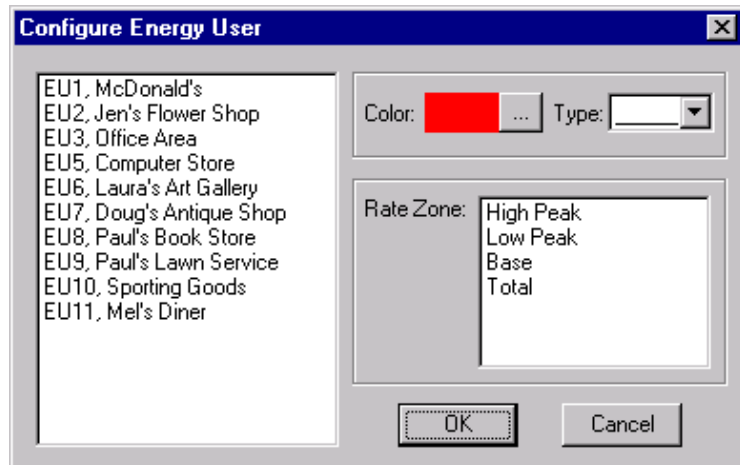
Configure Energy User

EU1, McDonald's
EU2, Jen's Flower Shop
EU3, Office Area
EU5, Computer Store
EU6, Laura's Art Gallery
EU7, Doug's Antique Shop
EU8, Paul's Book Store
EU9, Paul's Lawn Service
EU10, Sporting Goods
EU11, Mel's Diner

Color: ... Type:

Rate Zone: High Peak
Low Peak
Base
Total

OK
Cancel